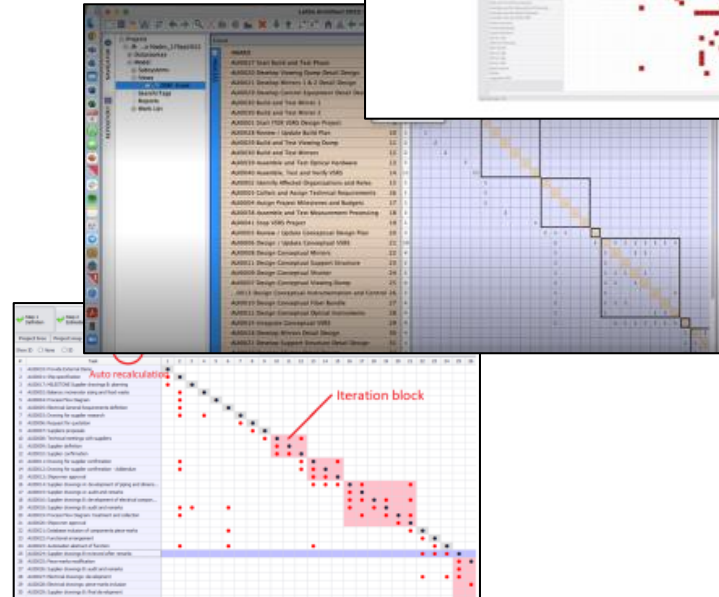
Lattix Architect

Project
Model
Subsystems
Views
Search/Tags
Reports
Work List

NAVIGATION
REPOSITORY

Name
AU0017 Start Build and Test Phase
AU0018 Develop Viewing Dump Detail Design
AU0019 Develop Mirrors 1 & 2 Detail Design
AU0020 Develop Control Equipment Detail Design
AU0021 Build and Test Mirror 1
AU0022 Build and Test Mirror 2
AU0023 Review / Update Build Plan
AU0024 Build and Test Viewing Dump
AU0025 Build and Test Mirrors
AU0026 Assemble and Test Optical Hardware
AU0027 Assemble, Test and Verify VSRS
AU0001 Identify Affected Organizations and Roles
AU0002 Collect and Assign Technical Requirements
AU0004 Assign Project Milestones and Budgets
AU0005 Assemble and Test Measurement Processing
AU0006 Stop VSRS Project
AU0007 Review / Update Conceptual Design Plan
AU0008 Design / Update Conceptual VSRS
AU0009 Design Conceptual Mirrors
AU0010 Design Conceptual Support Structure
AU0011 Design Conceptual Shutter
AU0012 Design Conceptual Viewing Dump
AU0013 Design Conceptual Instrumentation and Control
AU0014 Design Conceptual Fiber Bundle
AU0015 Design Conceptual Optical Instruments
AU0016 Integrate Conceptual VSRS
AU0017 Develop Mirrors Detail Design
AU0018 Develop Support Structure Detail Design

Auto recalculation
Iteration block
Task